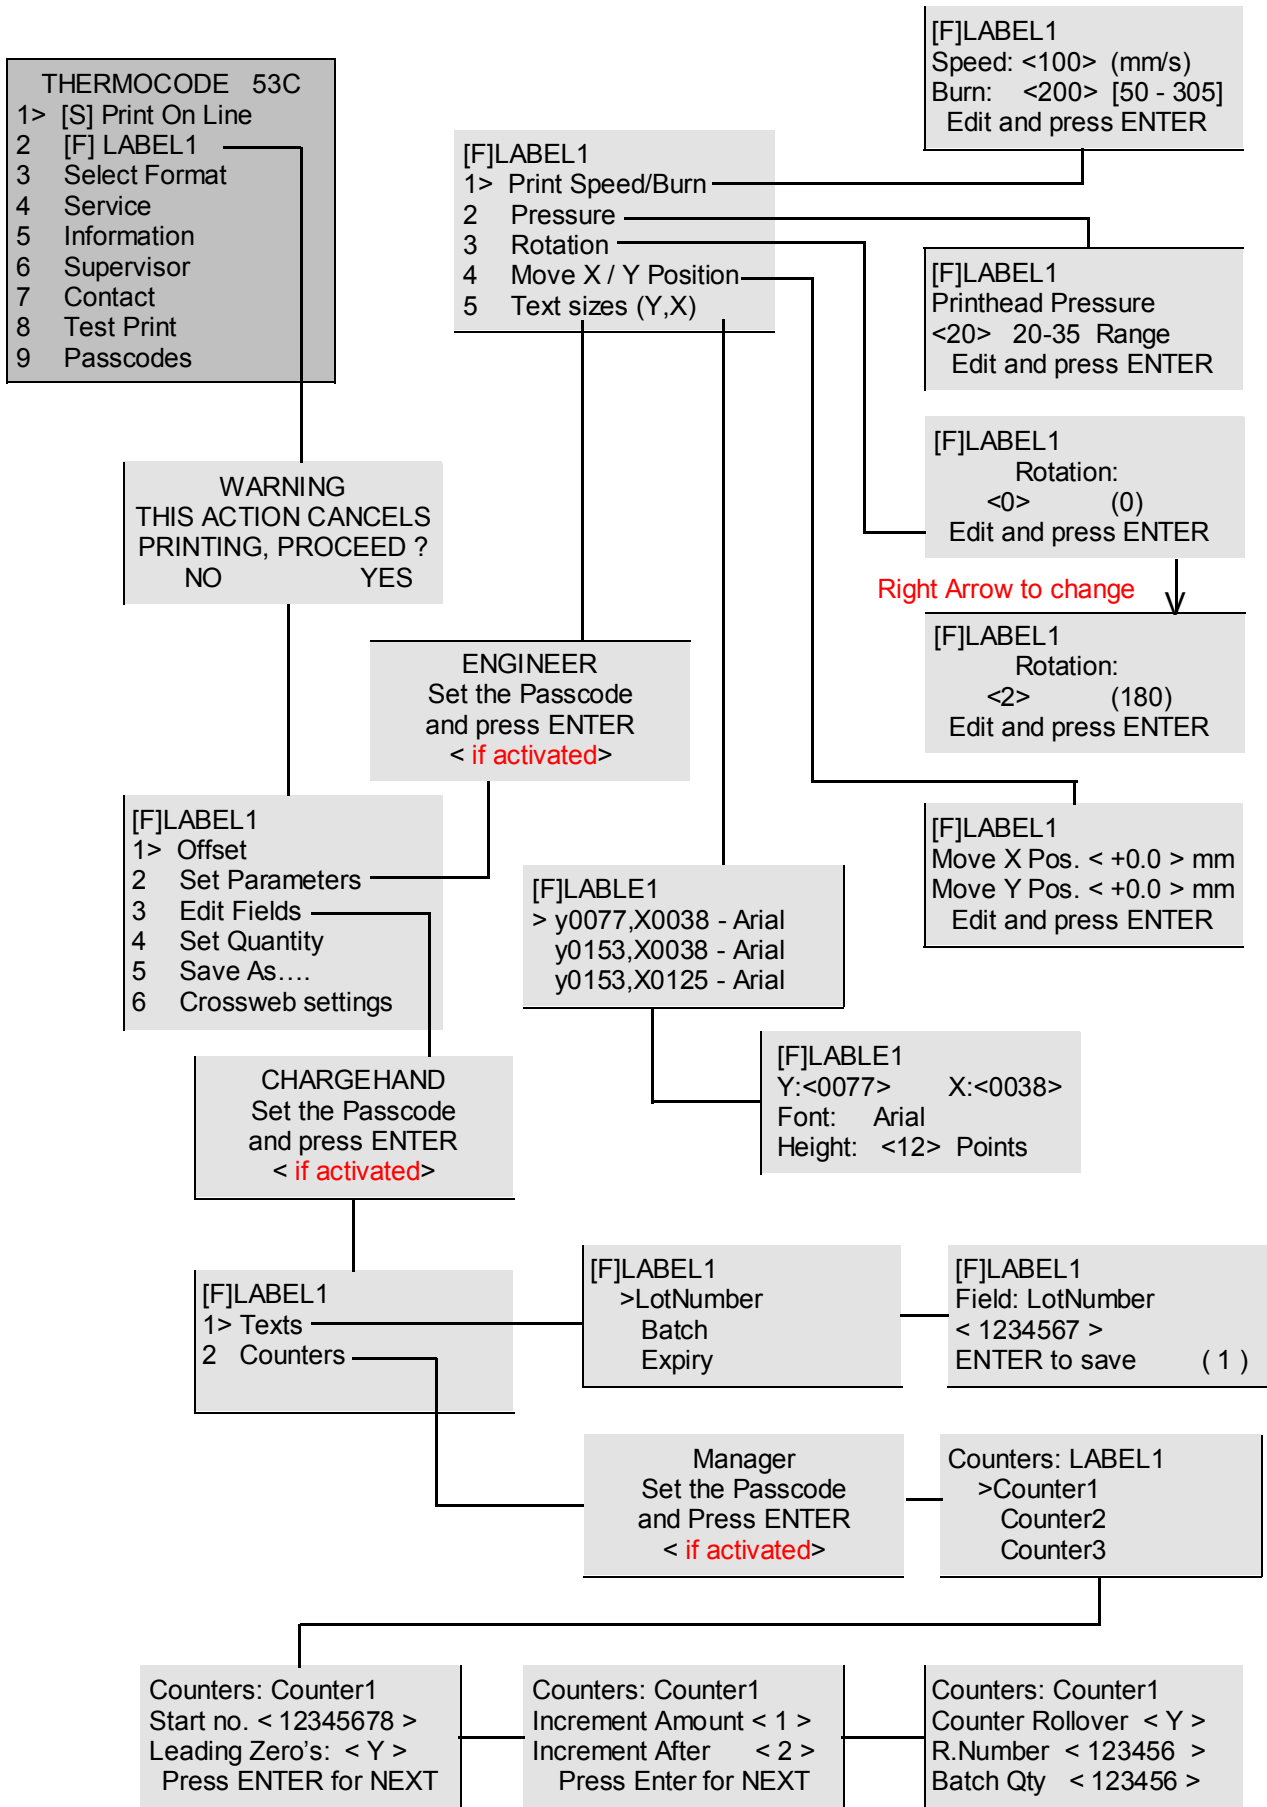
THERMOCODE 53C
1> [S] Print On Line
2 [F] LABEL1
3 Select Format
4 Service
5 Information
6 Supervisor
7 Contact
8 Test Print
9 Passcodes

[F]LABEL1
Speed: <100> (mm/s)
Burn: <200> [50 - 305]
Edit and press ENTER

[F]LABEL1
1> Print Speed/Burn
2 Pressure
3 Rotation
4 Move X / Y Position
5 Text sizes (Y,X)

[F]LABEL1
Printhead Pressure
<20> 20-35 Range
Edit and press ENTER

WARNING
THIS ACTION CANCELS
PRINTING, PROCEED ?
NO YES

[F]LABEL1
Rotation:
<0> (0)
Edit and press ENTER

Right Arrow to change

[F]LABEL1
Rotation:
<2> (180)
Edit and press ENTER

ENGINEER
Set the Passcode
and press ENTER
< if activated>

[F]LABEL1
1> Offset
2 Set Parameters
3 Edit Fields
4 Set Quantity
5 Save As….
6 Crossweb settings

[F]LABEL1
Move X Pos. < +0.0 > mm
Move Y Pos. < +0.0 > mm
Edit and press ENTER

[F]LABLE1
> y0077,X0038 - Arial
y0153,X0038 - Arial
y0153,X0125 - Arial

CHARGEHAND
Set the Passcode
and press ENTER
< if activated>

[F]LABLE1
Y:<0077> X:<0038>
Font: Arial
Height: <12> Points

[F]LABEL1
1> Texts
2 Counters

[F]LABEL1
>LotNumber
Batch
Expiry

[F]LABEL1
Field: LotNumber
< 1234567 >
ENTER to save ( 1 )

Manager
Set the Passcode
and Press ENTER
< if activated>

Counters: LABEL1
>Counter1
Counter2
Counter3

Counters: Counter1
Start no. < 12345678 >
Leading Zero's: < Y >
Press ENTER for NEXT

Counters: Counter1
Increment Amount < 1 >
Increment After < 2 >
Press Enter for NEXT

Counters: Counter1
Counter Rollover < Y >
R.Number < 123456 >
Batch Qty < 123456 >